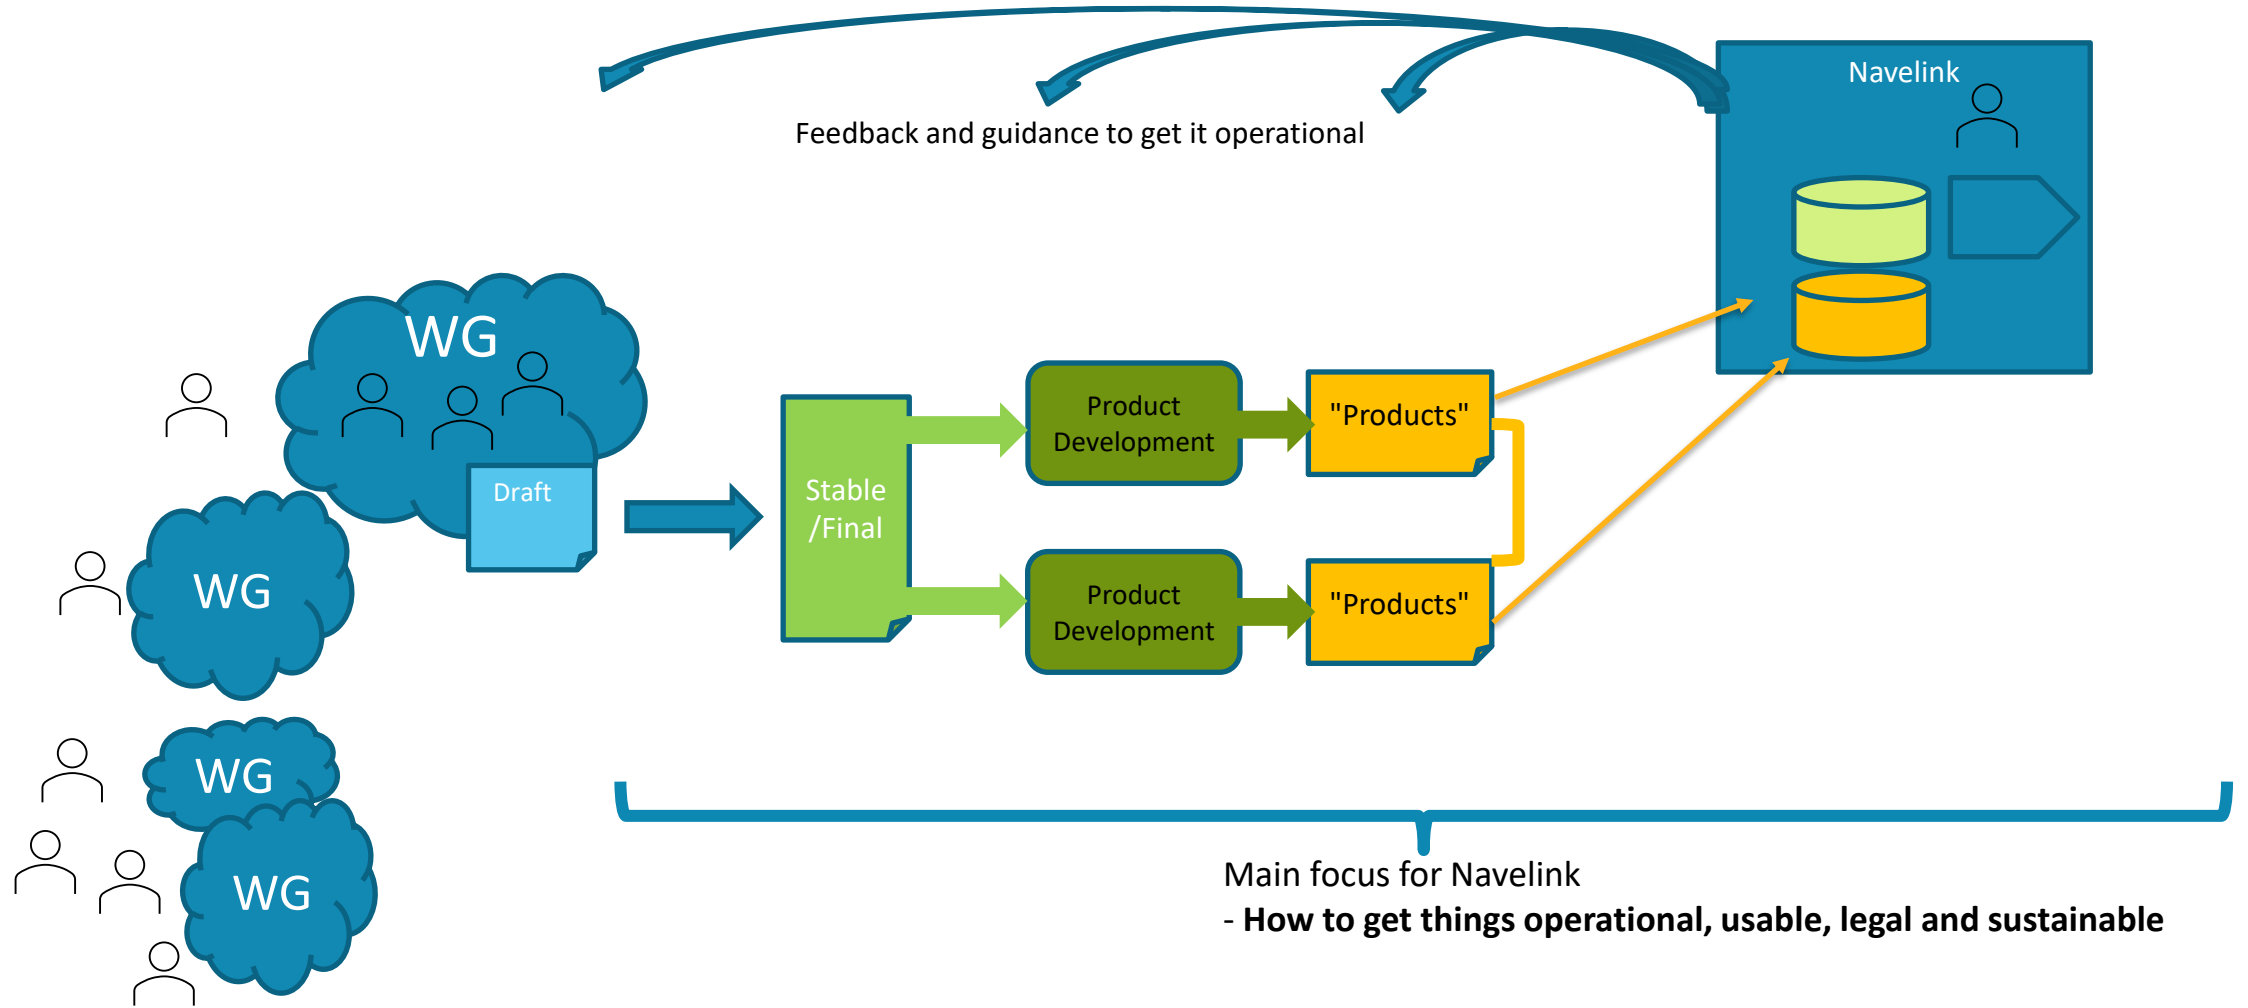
Navelink

Feedback and guidance to get it operational

WG

Draft

WG

WG

WG

Stable /Final

Product Development

Product Development

"Products"

"Products"

Main focus for Navelink
- **How to get things operational, usable, legal and sustainable**